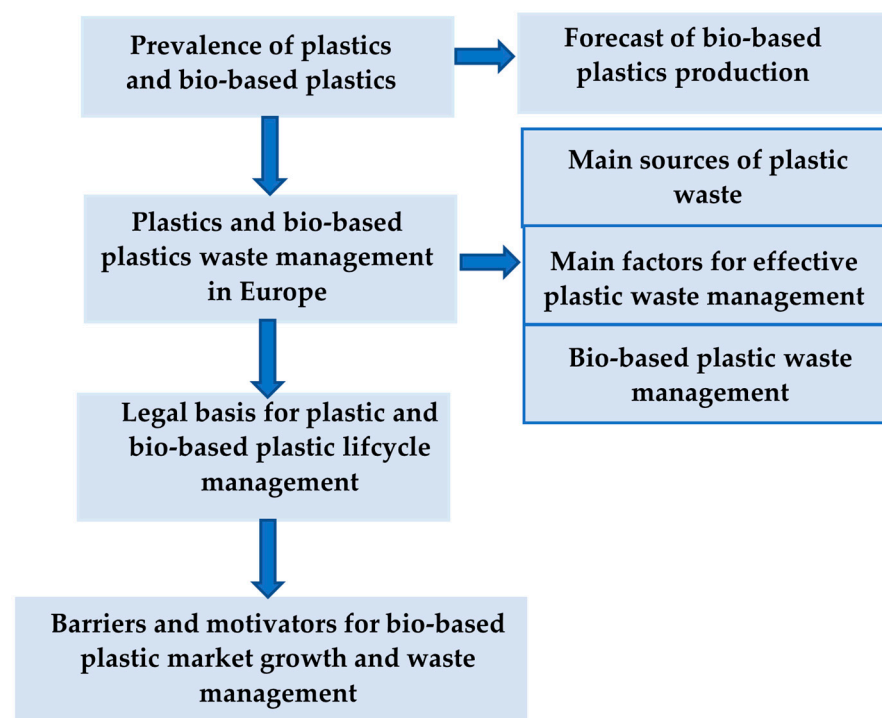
Prevalence of plastics and bio-based plastics

Forecast of bio-based plastics production

Plastics and bio-based plastics waste management in Europe

Main sources of plastic waste

Main factors for effective plastic waste management

Bio-based plastic waste management

Legal basis for plastic and bio-based plastic lifcycle management

Barriers and motivators for bio-based plastic market growth and waste management